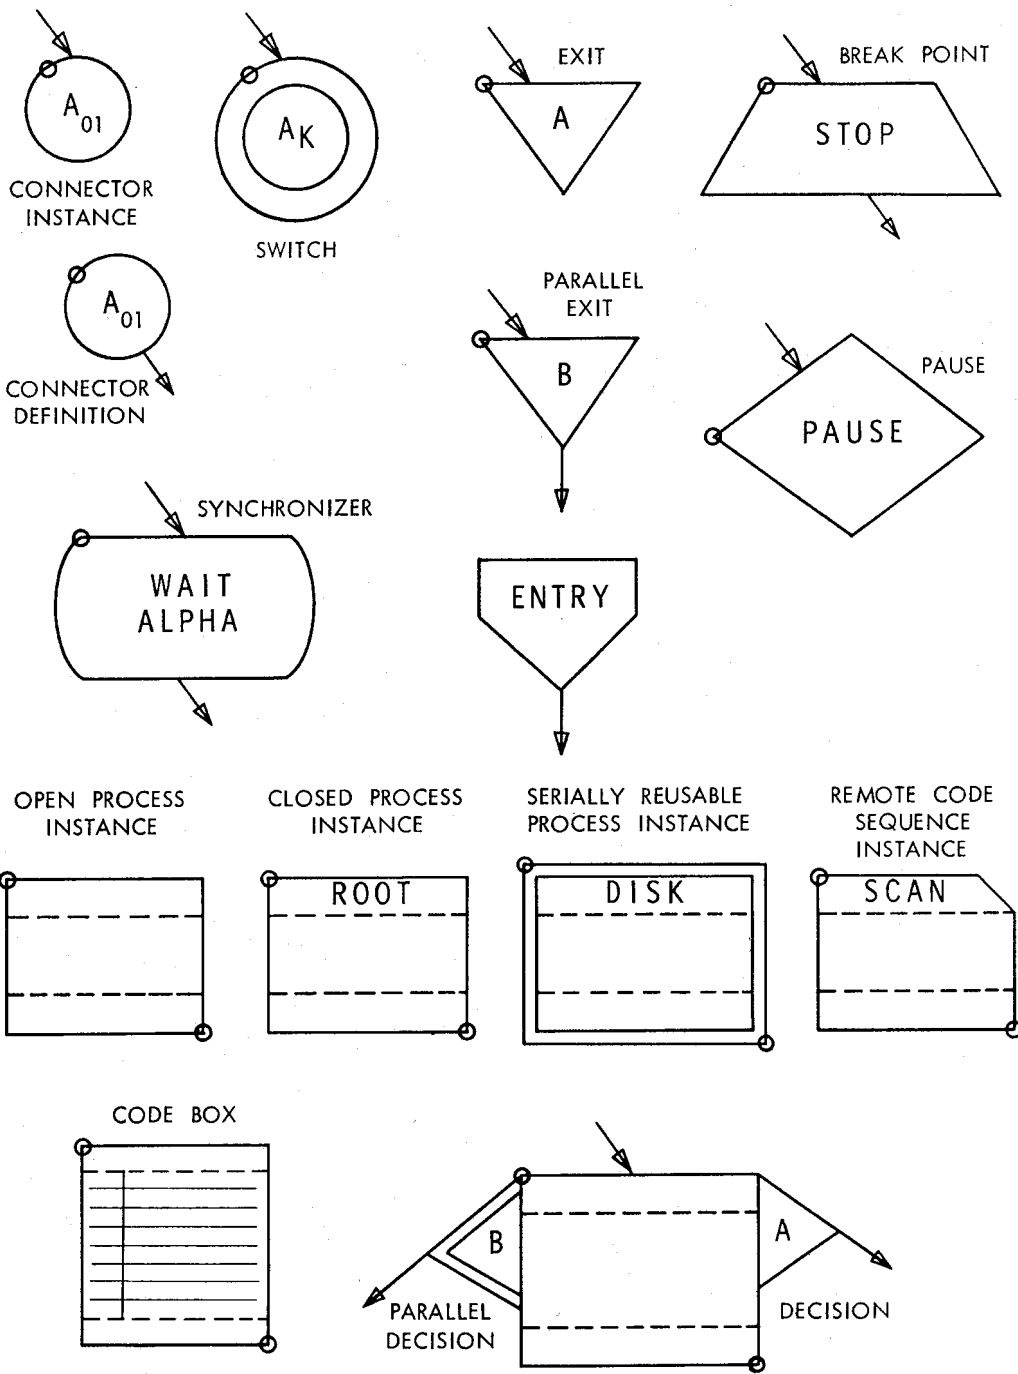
$A_{01}$

CONNECTOR INSTANCE

$A_K$

SWITCH

EXIT

A

BREAK POINT

STOP

$A_{01}$

CONNECTOR DEFINITION

PARALLEL EXIT

B

PAUSE

PAUSE

SYNCHRONIZER

WAIT ALPHA

ENTRY

OPEN PROCESS INSTANCE

CLOSED PROCESS INSTANCE

ROOT

SERIALLY REUSABLE PROCESS INSTANCE

DISK

REMOTE CODE SEQUENCE INSTANCE

SCAN

CODE BOX

B

A

PARALLEL DECISION

DECISION